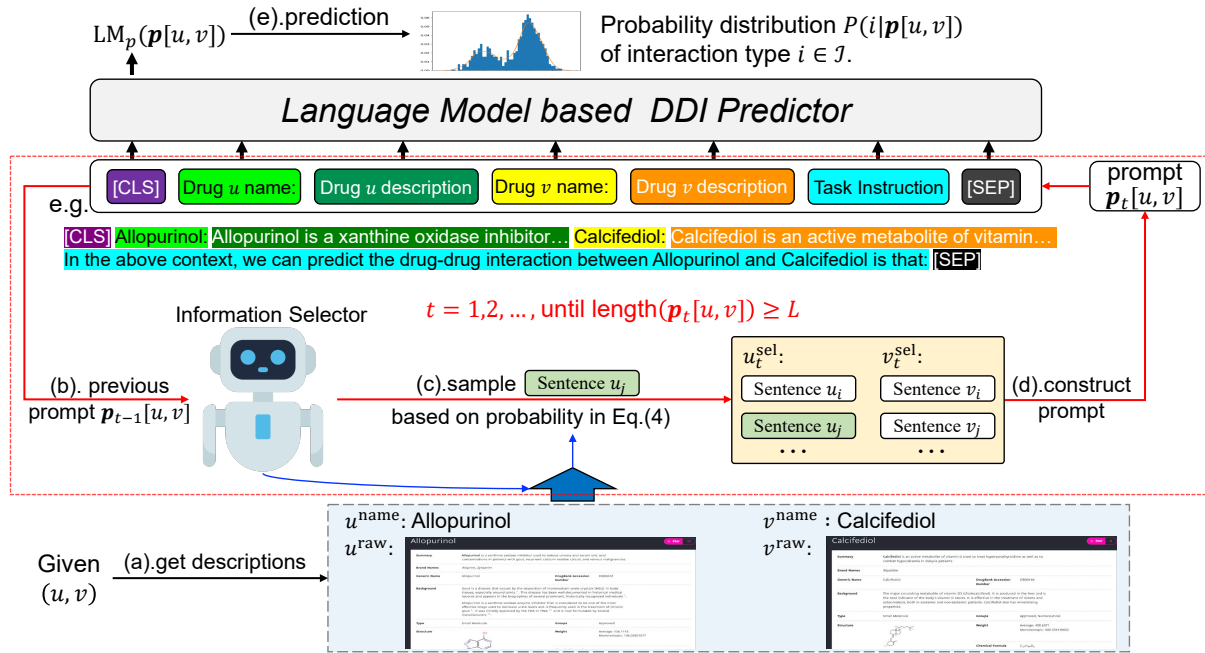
$\text{LM}_p(\boldsymbol{p}[u,v])$ (e).prediction

Probability distribution $P(i|\boldsymbol{p}[u,v])$ of interaction type $i \in \mathcal{I}$.

Language Model based DDI Predictor

[CLS] Drug $u$ name: Drug $u$ description Drug $v$ name: Drug $v$ description Task Instruction [SEP]

prompt $\boldsymbol{p}_t[u,v]$

e.g.

[CLS] Allopurinol: Allopurinol is a xanthine oxidase inhibitor… Calcifediol: Calcifediol is an active metabolite of vitamin… In the above context, we can predict the drug-drug interaction between Allopurinol and Calcifediol is that: [SEP]

Information Selector

$t = 1,2,\ldots,$ until length$(\boldsymbol{p}_t[u,v]) \geq L$

(b). previous prompt $\boldsymbol{p}_{t-1}[u,v]$

(c).sample Sentence $u_j$

based on probability in Eq.(4)

$u_t^{\text{sel}}$: $v_t^{\text{sel}}$:

Sentence $u_i$ Sentence $v_i$

Sentence $u_j$ Sentence $v_j$

• • • • • •

(d).construct prompt

Given $(u,v)$

(a).get descriptions

$u^{\text{name}}$: Allopurinol

$u^{\text{raw}}$:

Allopurinol

$v^{\text{name}}$ : Calcifediol

$v^{\text{raw}}$:

Calcifediol

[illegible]